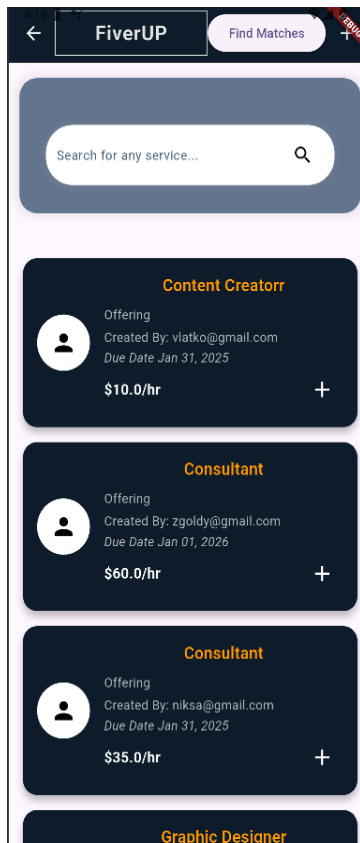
FiverUP

Find Matches

EBUG

Search for any service...

Content Creatorr
Offering
Created By: vlatko@gmail.com
Due Date Jan 31, 2025
$10.0/hr

Consultant
Offering
Created By: zgoldy@gmail.com
Due Date Jan 01, 2026
$60.0/hr

Consultant
Offering
Created By: niksa@gmail.com
Due Date Jan 31, 2025
$35.0/hr

Graphic Designer